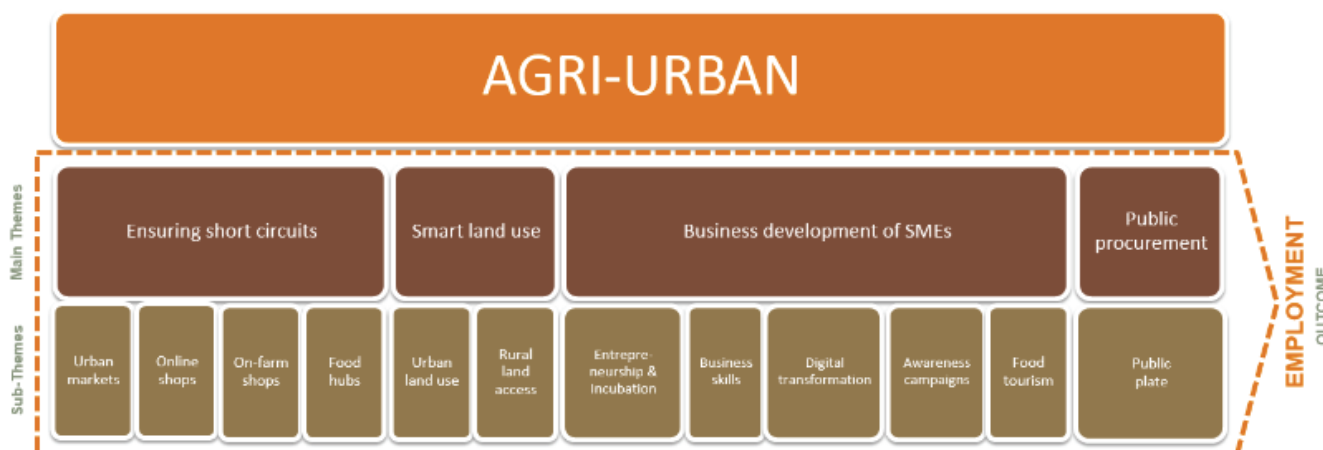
AGRI-URBAN

Main Themes

Ensuring short circuits

Smart land use

Business development of SMEs

Public procurement

Sub-Themes

Urban markets

Online shops

On-farm shops

Food hubs

Urban land use

Rural land access

Entrepreneurship & Incubation

Business skills

Digital transformation

Awareness campaigns

Food tourism

Public plate

EMPLOYMENT

OUTCOME